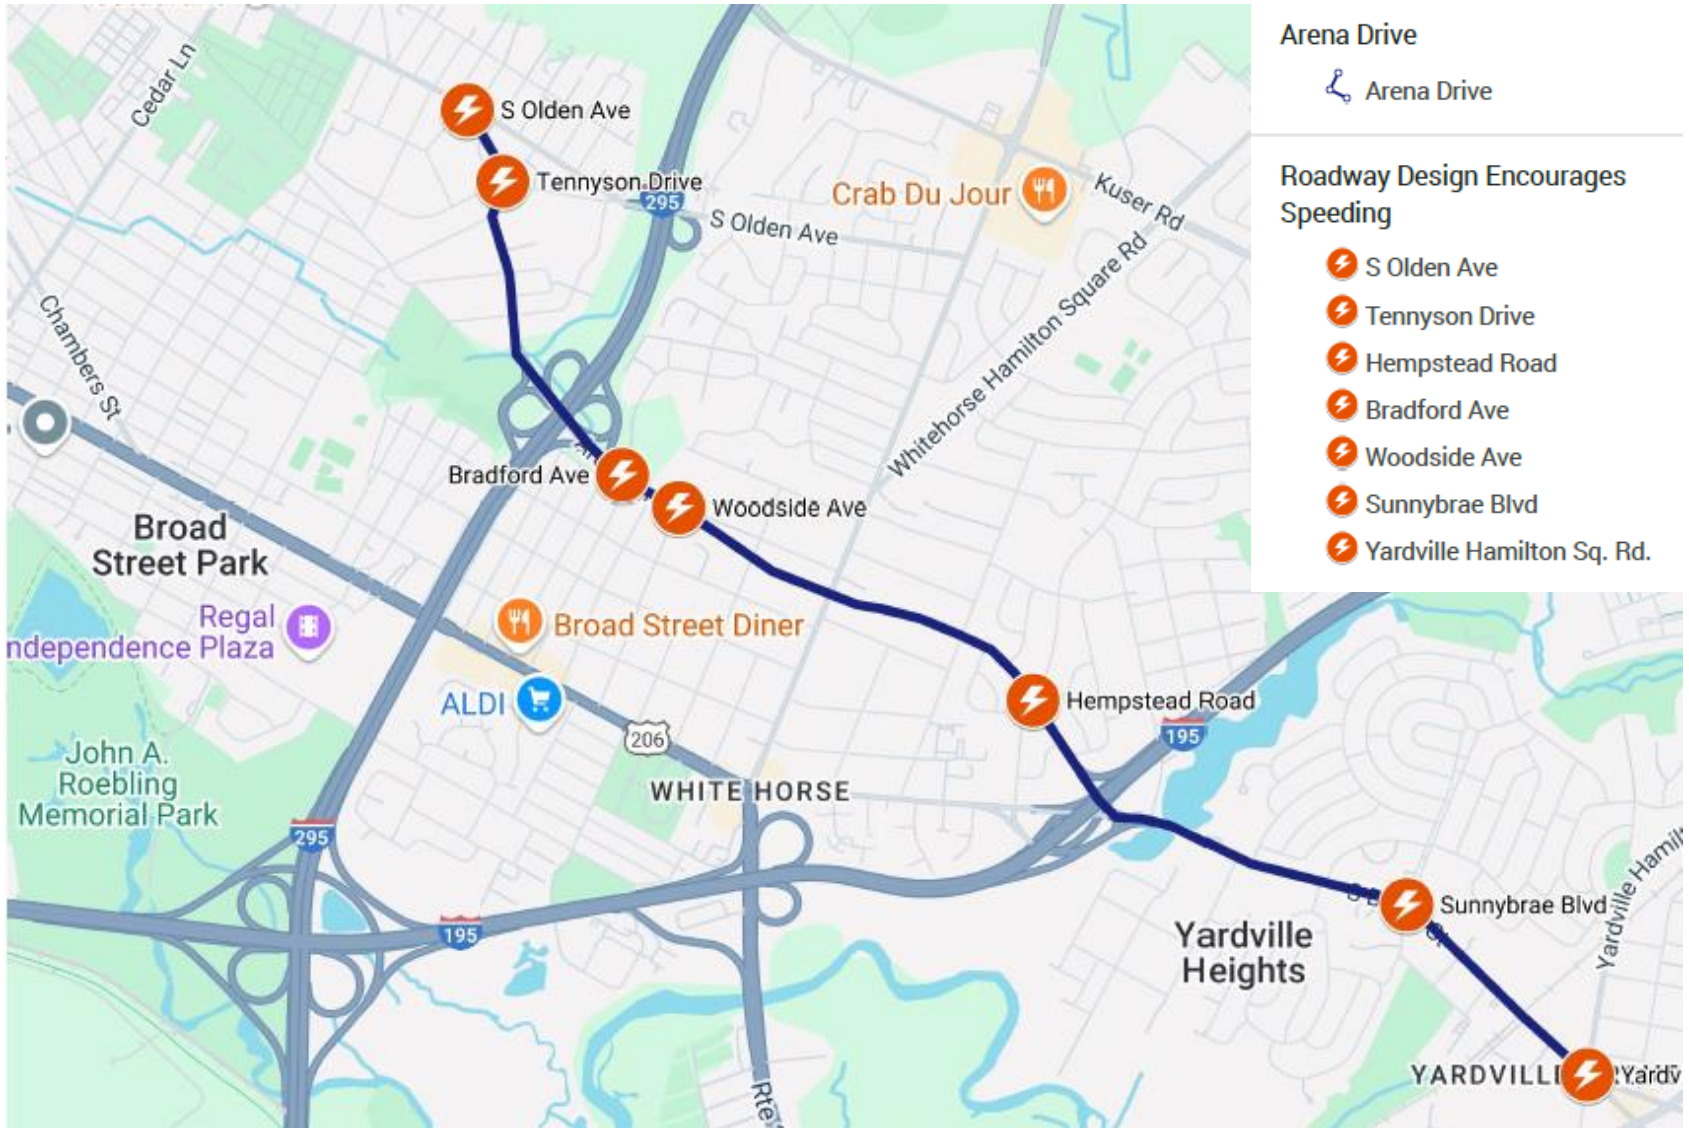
Arena Drive

Arena Drive

Roadway Design Encourages Speeding

S Olden Ave

Tennyson Drive

Hempstead Road

Bradford Ave

Woodside Ave

Sunnybrae Blvd

Yardville Hamilton Sq. Rd.

Cedar Ln

S Olden Ave

Tennyson Drive

295

S Olden Ave

Crab Du Jour

Kuser Rd

Whitehorse Hamilton Square Rd

Chambers St

Bradford Ave

Woodside Ave

Broad Street Park

Regal Independence Plaza

Broad Street Diner

ALDI

206

Hempstead Road

195

John A. Roebling Memorial Park

WHITE HORSE

295

195

Yardville Heights

Sunnybrae Blvd

Yardville Hamil

YARDVILL

Yardv

Rte